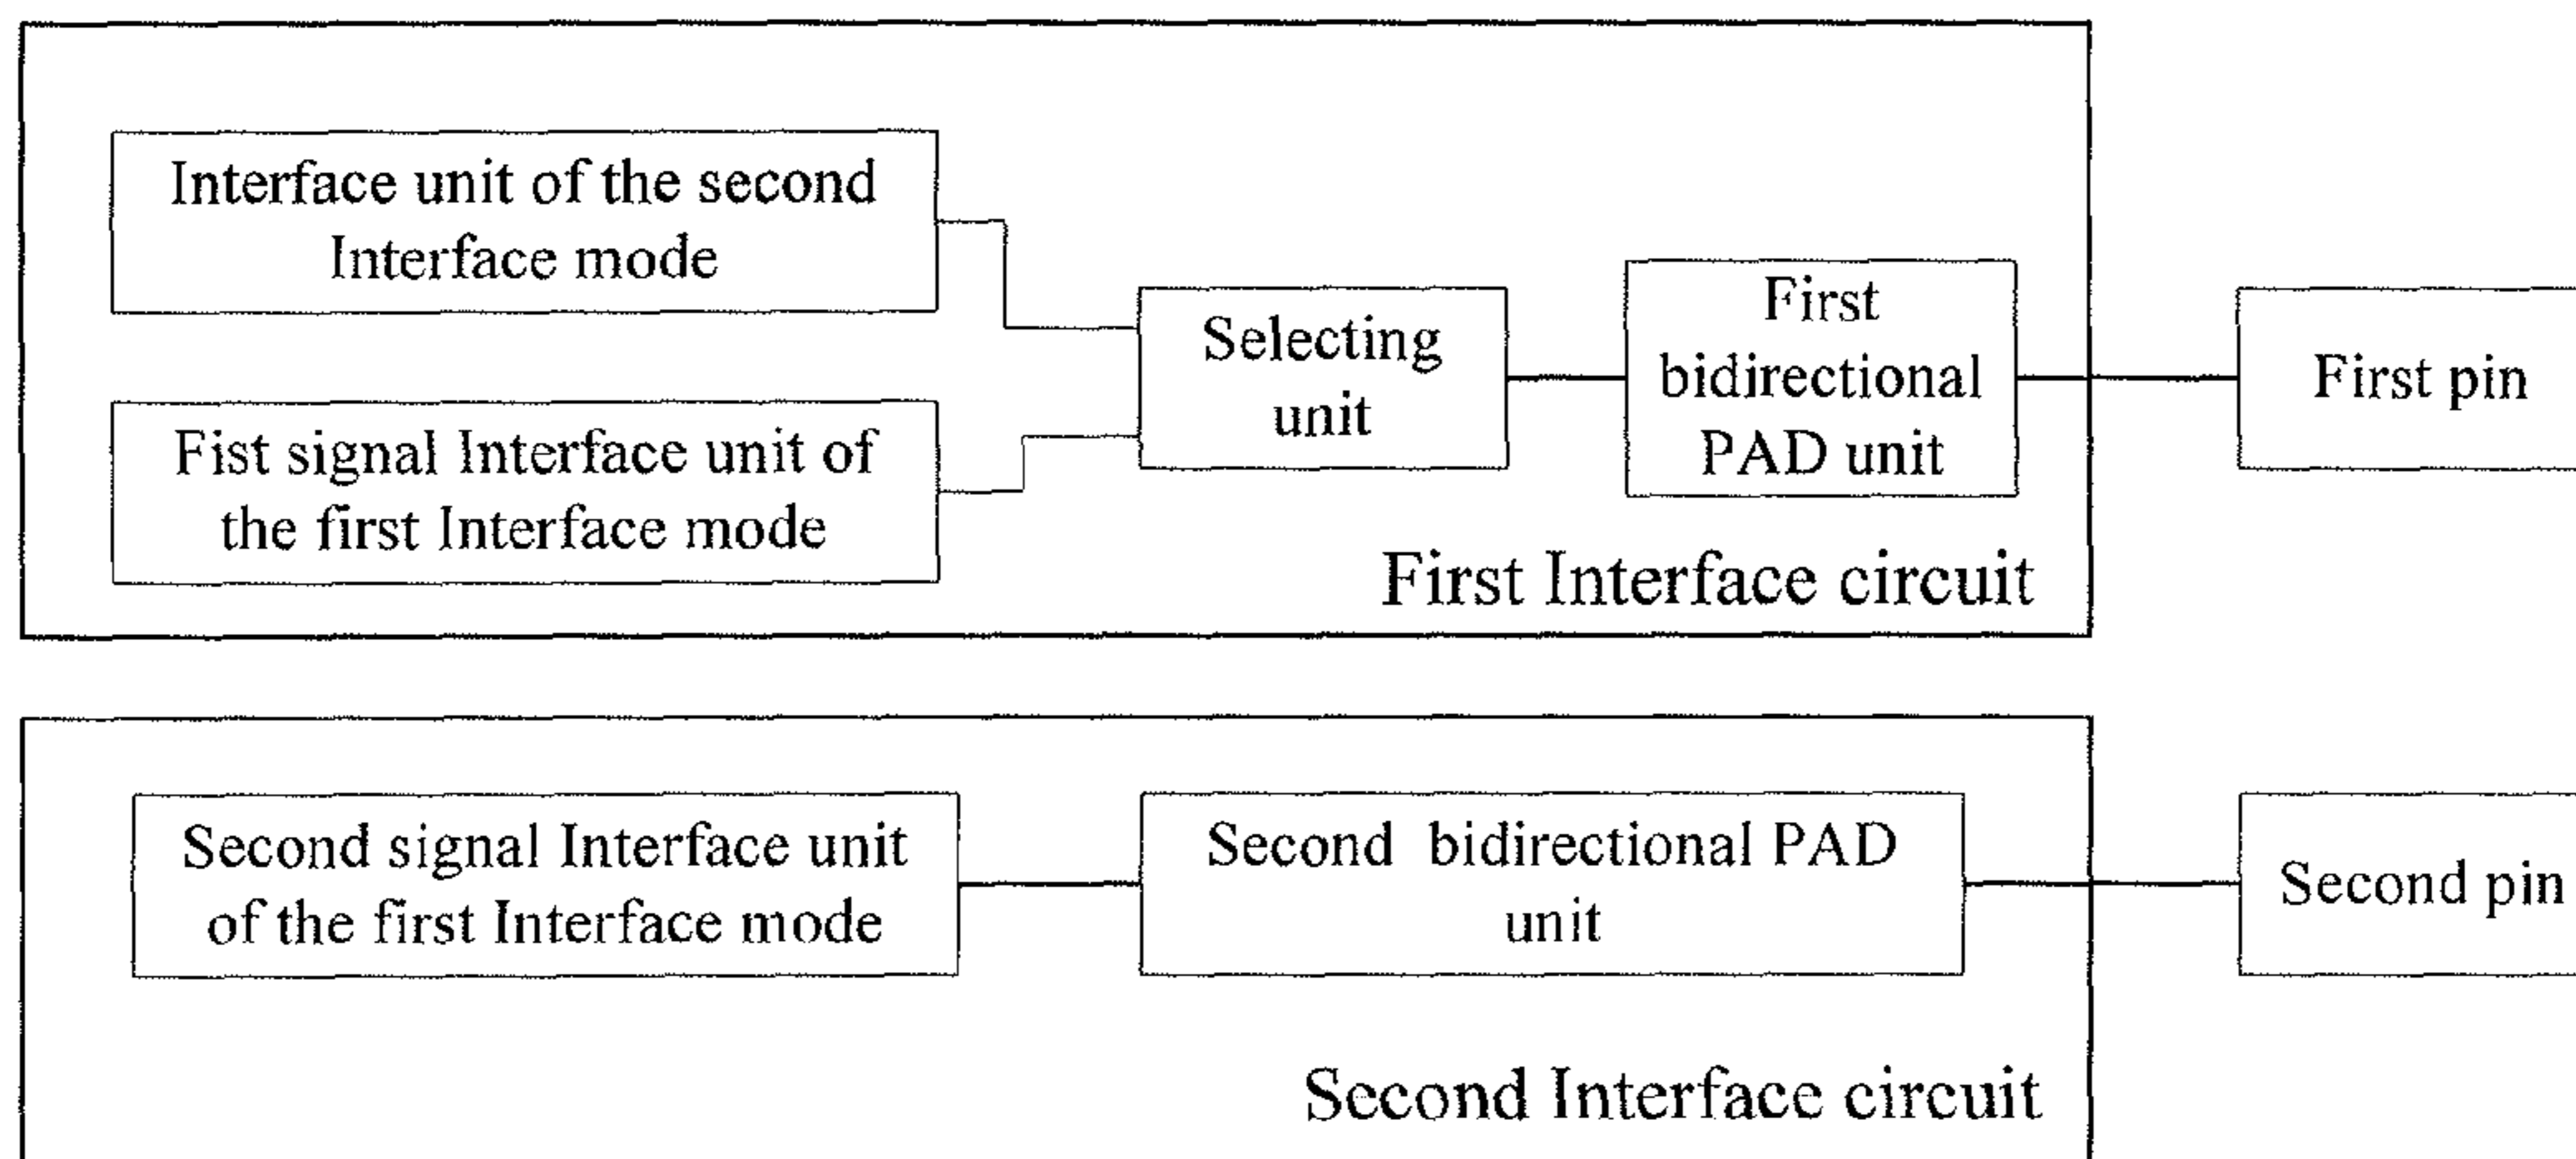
Interface unit of the second Interface mode

Fist signal Interface unit of the first Interface mode

Selecting unit

First bidirectional PAD unit

First pin

First Interface circuit

Second signal Interface unit of the first Interface mode

Second bidirectional PAD unit

Second pin

Second Interface circuit